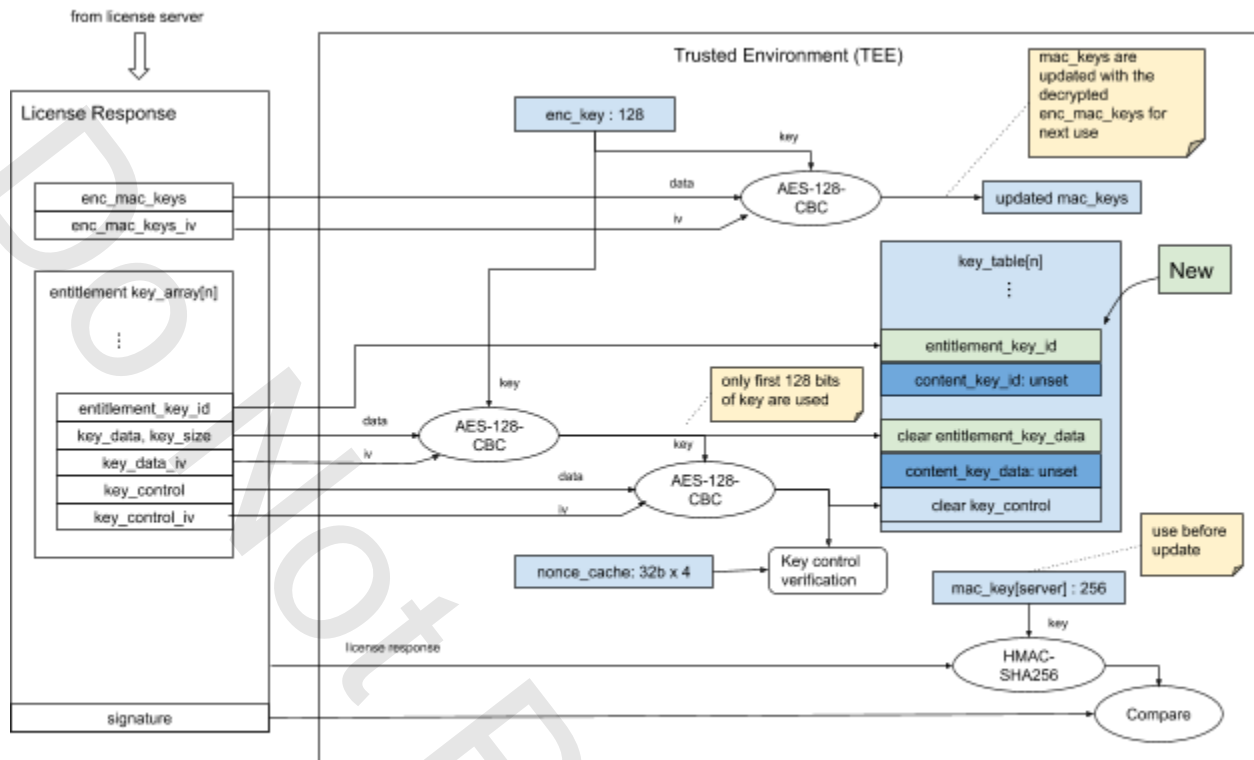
from license server

License Response

enc_mac_keys
enc_mac_keys_iv

entitlement key_array[n]

⋮

entitlement_key_id
key_data, key_size
key_data_iv
key_control
key_control_iv

signature

Trusted Environment (TEE)

enc_key : 128

key
data
iv
AES-128-CBC

mac_keys are updated with the decrypted enc_mac_keys for next use

updated mac_keys

key_table[n]
⋮

New

entitlement_key_id
content_key_id: unset

key
data
iv
AES-128-CBC

only first 128 bits of key are used

key
clear entitlement_key_data
content_key_data: unset

data
iv
AES-128-CBC

clear key_control

nonce_cache: 32b x 4

Key control verification

use before update

mac_key[server] : 256

key

license response

HMAC-SHA256

Compare